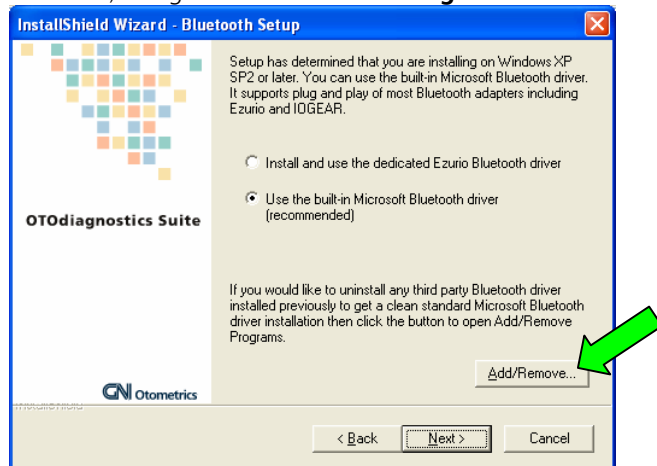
InstallShield Wizard - Bluetooth Setup

OTOdiagnostics Suite

GN Otometrics

Setup has determined that you are installing on Windows XP SP2 or later. You can use the built-in Microsoft Bluetooth driver. It supports plug and play of most Bluetooth adapters including Ezurio and IOGEAR.

Install and use the dedicated Ezurio Bluetooth driver

Use the built-in Microsoft Bluetooth driver (recommended)

If you would like to uninstall any third party Bluetooth driver installed previously to get a clean standard Microsoft Bluetooth driver installation then click the button to open Add/Remove Programs.

Add/Remove...

InstallShield

< Back

Next >

Cancel